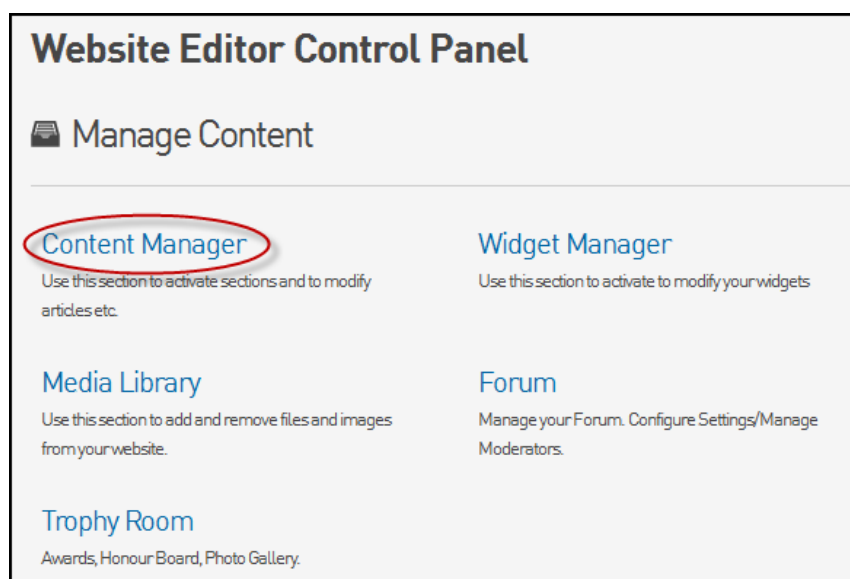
Website Editor Control Panel

Manage Content

Content Manager
Use this section to activate sections and to modify articles etc.

Widget Manager
Use this section to activate to modify your widgets

Media Library
Use this section to add and remove files and images from your website.

Forum
Manage your Forum. Configure Settings/Manage Moderators.

Trophy Room
Awards, Honour Board, Photo Gallery.